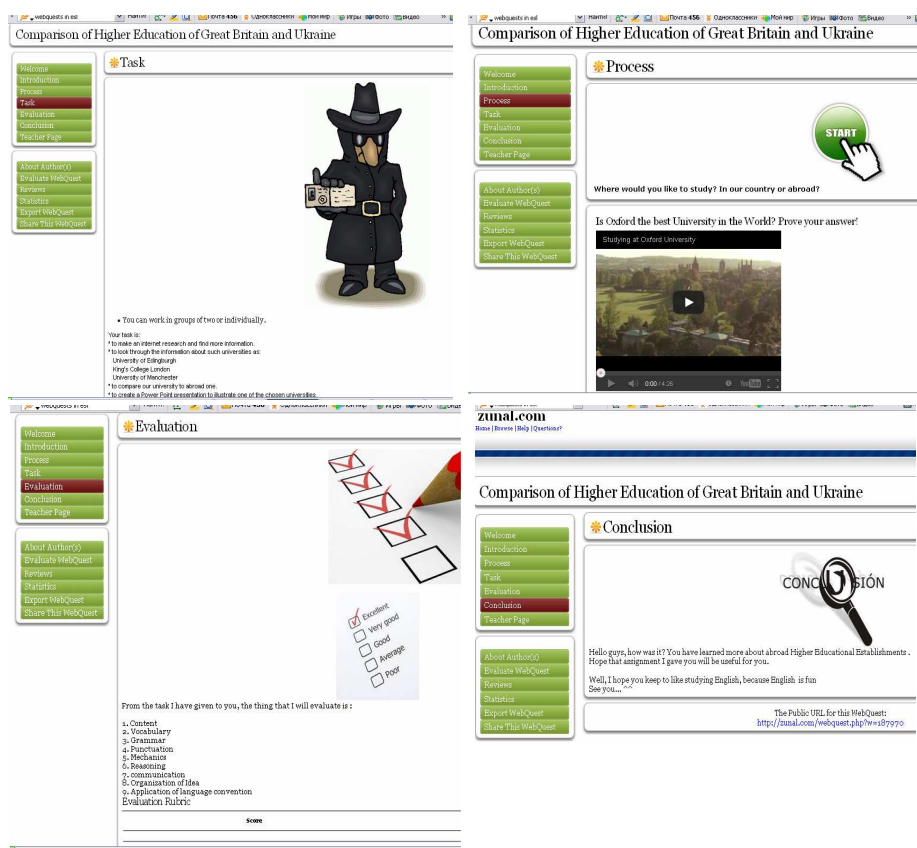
webquests in esl | Найти | Почта 456 | Одноклассники | Мой мир | Игры | Фото | Видео

Comparison of Higher Education of Great Britain and Ukraine

Welcome
Introduction
Process
Task
Evaluation
Conclusion
Teacher Page

About Author(s)
Evaluate WebQuest
Reviews
Statistics
Export WebQuest
Share This WebQuest

Task

• You can work in groups of two or individually.

Your task is:
* to make an internet research and find more information.
* to look through the information about such universities as:
University of Edinburgh
King's College London
University of Manchester
* to compare our university to abroad one.
* to create a Power Point presentation to illustrate one of the chosen universities.

webquests in esl | Найти | Почта 456 | Одноклассники | Мой мир | Игры | Фото | Видео

Comparison of Higher Education of Great Britain and Ukraine

Welcome
Introduction
Process
Task
Evaluation
Conclusion
Teacher Page

About Author(s)
Evaluate WebQuest
Reviews
Statistics
Export WebQuest
Share This WebQuest

Process

START

Where would you like to study? In our country or abroad?

Is Oxford the best University in the World? Prove your answer!

Studying at Oxford University

0:00 / 4:26

webquests in esl | Найти | Почта 456 | Одноклассники | Мой мир | Игры | Фото | Видео

Welcome
Introduction
Process
Task
Evaluation
Conclusion
Teacher Page

About Author(s)
Evaluate WebQuest
Reviews
Statistics
Export WebQuest
Share This WebQuest

Evaluation

Excellent
Very good
Good
Average
Poor

From the task I have given to you, the thing that I will evaluate is :

1. Content
2. Vocabulary
3. Grammar
4. Punctuation
5. Mechanics
6. Reasoning
7. communication
8. Organization of Idea
9. Application of language convention
Evaluation Rubric

Score

zunal.com
Home | Browse | Help | Questions?

Comparison of Higher Education of Great Britain and Ukraine

Welcome
Introduction
Process
Task
Evaluation
Conclusion
Teacher Page

About Author(s)
Evaluate WebQuest
Reviews
Statistics
Export WebQuest
Share This WebQuest

Conclusion

CONCLUSIÓN

Hello guys, how was it? You have learned more about abroad Higher Educational Establishments . Hope that assignment I gave you will be useful for you.

Well, I hope you keep to like studying English, because English is fun
See you.... ^^

The Public URL for this WebQuest:
http://zunal.com/webquest.php?w=187970